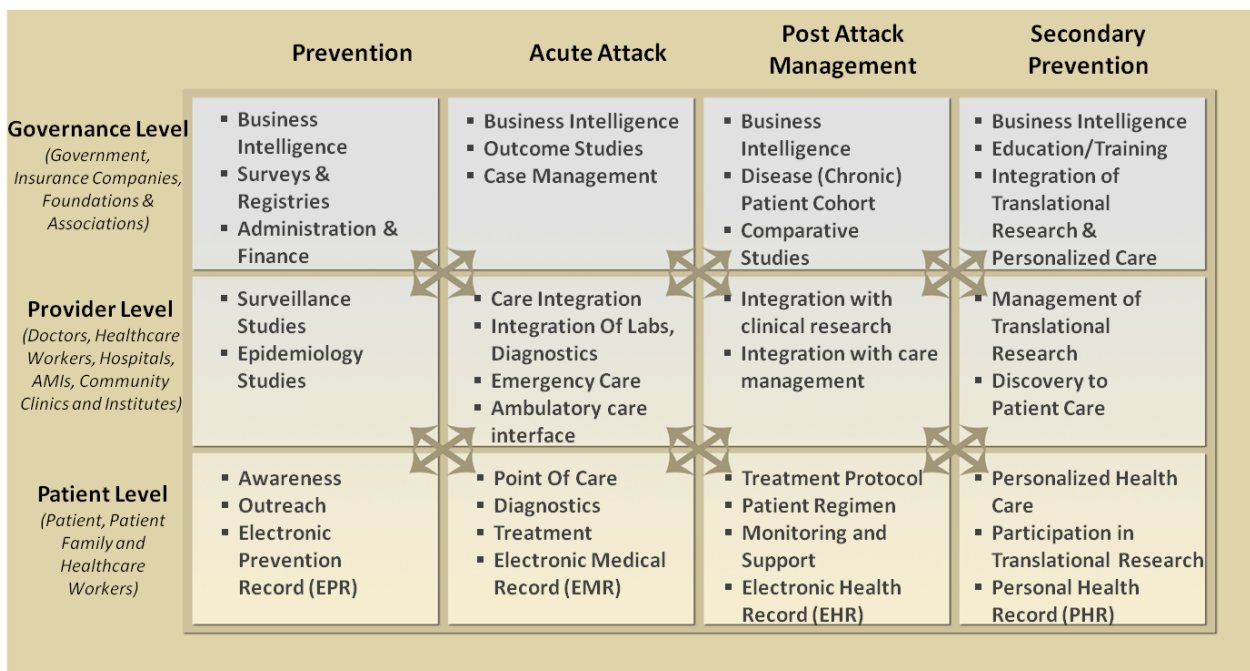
| | Prevention | Acute Attack | Post Attack Management | Secondary Prevention |
|---|---|---|---|---|
| **Governance Level** (Government, Insurance Companies, Foundations & Associations) | ▪ Business Intelligence ▪ Surveys & Registries ▪ Administration & Finance | ▪ Business Intelligence ▪ Outcome Studies ▪ Case Management | ▪ Business Intelligence ▪ Disease (Chronic) Patient Cohort ▪ Comparative Studies | ▪ Business Intelligence ▪ Education/Training ▪ Integration of Translational Research & Personalized Care |
| **Provider Level** (Doctors, Healthcare Workers, Hospitals, AMIs, Community Clinics and Institutes) | ▪ Surveillance Studies ▪ Epidemiology Studies | ▪ Care Integration ▪ Integration Of Labs, Diagnostics ▪ Emergency Care ▪ Ambulatory care interface | ▪ Integration with clinical research ▪ Integration with care management | ▪ Management of Translational Research ▪ Discovery to Patient Care |
| **Patient Level** (Patient, Patient Family and Healthcare Workers) | ▪ Awareness ▪ Outreach ▪ Electronic Prevention Record (EPR) | ▪ Point Of Care ▪ Diagnostics ▪ Treatment ▪ Electronic Medical Record (EMR) | ▪ Treatment Protocol ▪ Patient Regimen ▪ Monitoring and Support ▪ Electronic Health Record (EHR) | ▪ Personalized Health Care ▪ Participation in Translational Research ▪ Personal Health Record (PHR) |